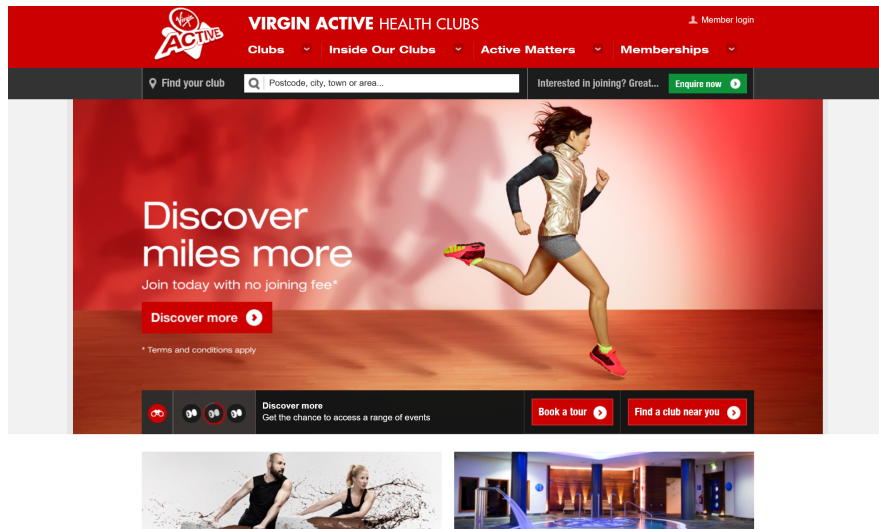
Virgin ACTIVE

VIRGIN ACTIVE HEALTH CLUBS

Member login

Clubs Inside Our Clubs Active Matters Memberships

Find your club

Postcode, city, town or area...

Interested in joining? Great...

Enquire now

Discover miles more

Join today with no joining fee*

Discover more

* Terms and conditions apply

Discover more

Get the chance to access a range of events

Book a tour

Find a club near you